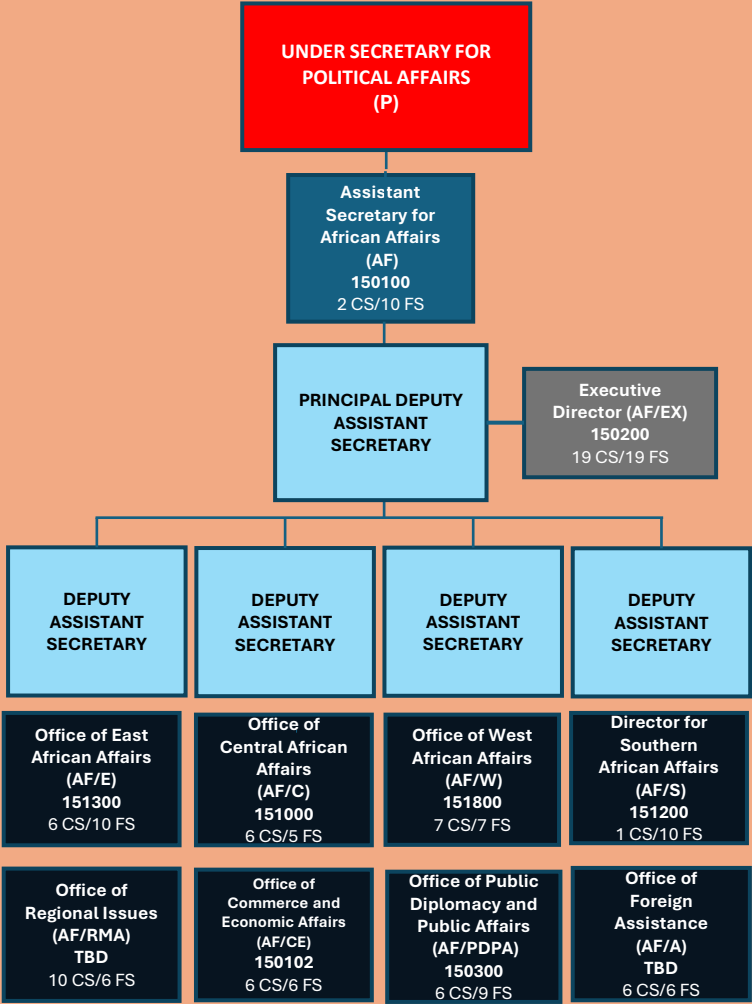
UNDER SECRETARY FOR POLITICAL AFFAIRS
(P)

Assistant Secretary for African Affairs
(AF)
150100
2 CS/10 FS

PRINCIPAL DEPUTY ASSISTANT SECRETARY

Executive Director (AF/EX)
150200
19 CS/19 FS

DEPUTY ASSISTANT SECRETARY

DEPUTY ASSISTANT SECRETARY

DEPUTY ASSISTANT SECRETARY

DEPUTY ASSISTANT SECRETARY

Office of East African Affairs
(AF/E)
151300
6 CS/10 FS

Office of Central African Affairs
(AF/C)
151000
6 CS/5 FS

Office of West African Affairs
(AF/W)
151800
7 CS/7 FS

Director for Southern African Affairs
(AF/S)
151200
1 CS/10 FS

Office of Regional Issues
(AF/RMA)
TBD
10 CS/6 FS

Office of Commerce and Economic Affairs
(AF/CE)
150102
6 CS/6 FS

Office of Public Diplomacy and Public Affairs
(AF/PDPA)
150300
6 CS/9 FS

Office of Foreign Assistance
(AF/A)
TBD
6 CS/6 FS